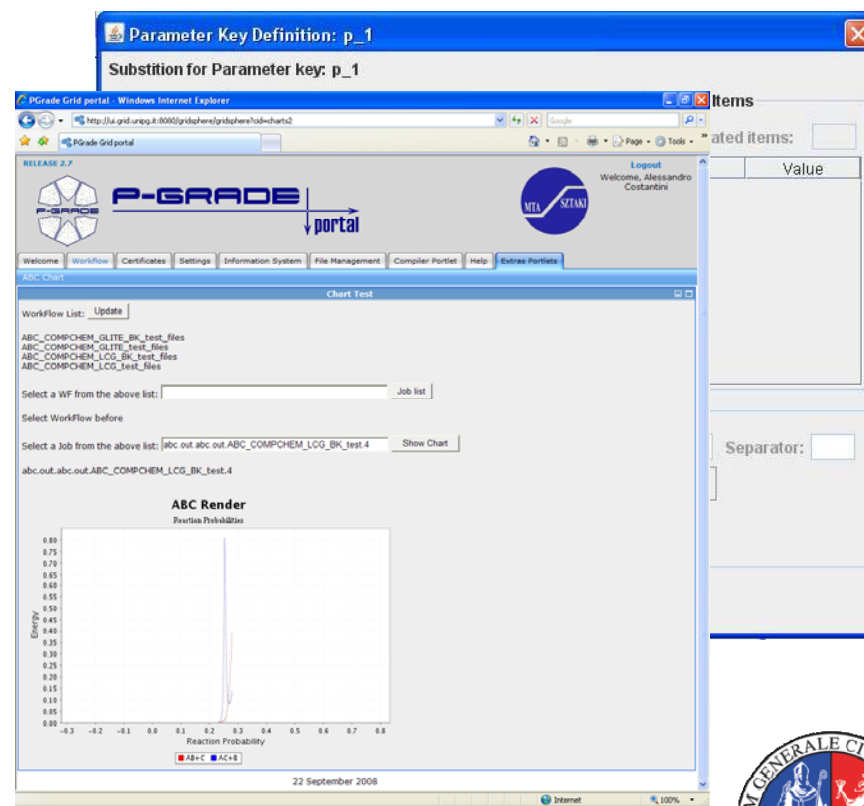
Parameter Key Definition: p_1

Substition for Parameter key: p_1

Items

ated items:

Value

Separator:

PGrade Grid portal - Windows Internet Explorer

http://ui.grid.unipg.it:8080/gridsphere/gridsphere?cid=charts2

Google

PGrade Grid portal

Page Tools

RELEASE 2.7

P-GRADE portal

Logout
Welcome, Alessandro Costantini

MTA SZTAKI

Welcome | Workflow | Certificates | Settings | Information System | File Management | Compiler Portlet | Help | Extras Portlets

ABC Chart

Chart Test

WorkFlow List: Update

ABC_COMPCHEM_GLITE_BK_test_files
ABC_COMPCHEM_GLITE_test_files
ABC_COMPCHEM_LCG_BK_test_files
ABC_COMPCHEM_LCG_test_files

Select a WF from the above list: Job list

Select WorkFlow before

Select a Job from the above list: abc.out.abc.out.ABC_COMPCHEM_LCG_BK_test.4 Show Chart

abc.out.abc.out.ABC_COMPCHEM_LCG_BK_test.4

ABC Render

Reaction Probabilities

0.80 0.75 0.70 0.65 0.60 0.55 0.50 0.45 0.40 0.35 0.30 0.25 0.20 0.15 0.10 0.05 0.00

Energy

−0.3 −0.2 −0.1 0.0 0.1 0.2 0.3 0.4 0.5 0.6 0.7 0.8

Reaction Probability

AB+C AC+B

22 September 2008

Internet 100%